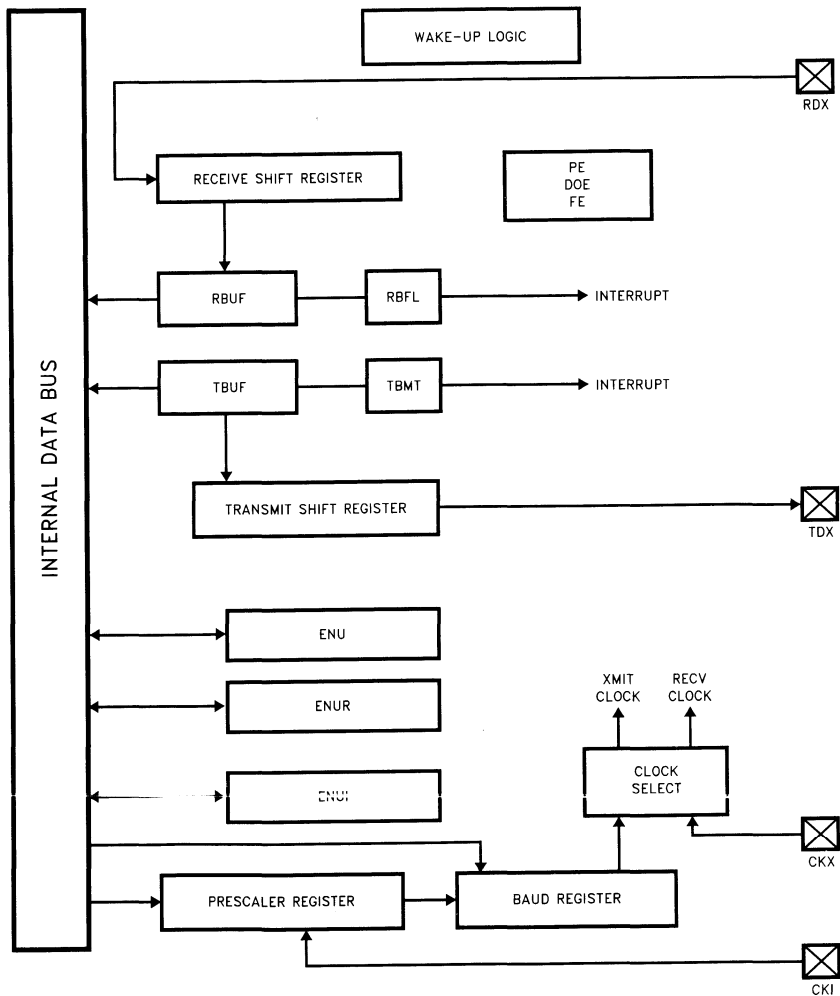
INTERNAL DATA BUS

WAKE-UP LOGIC

RDX

RECEIVE SHIFT REGISTER

PE
DOE
FE

RBUF

RBFL

INTERRUPT

TBUF

TBMT

INTERRUPT

TRANSMIT SHIFT REGISTER

TDX

ENU

ENUR

XMIT
CLOCK

RECV
CLOCK

CLOCK
SELECT

ENUI

CKX

PRESCALER REGISTER

BAUD REGISTER

CKI